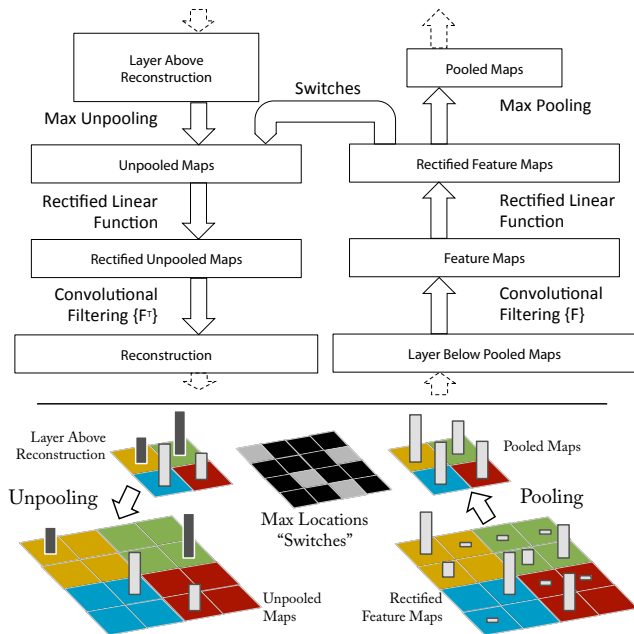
Layer Above Reconstruction

Max Unpooling

Switches

Pooled Maps

Max Pooling

Unpooled Maps

Rectified Feature Maps

Rectified Linear Function

Rectified Linear Function

Rectified Unpooled Maps

Feature Maps

Convolutional Filtering {$F^T$}

Convolutional Filtering {F}

Reconstruction

Layer Below Pooled Maps

Layer Above Reconstruction

Pooled Maps

Unpooling

Pooling

Max Locations "Switches"

Unpooled Maps

Rectified Feature Maps